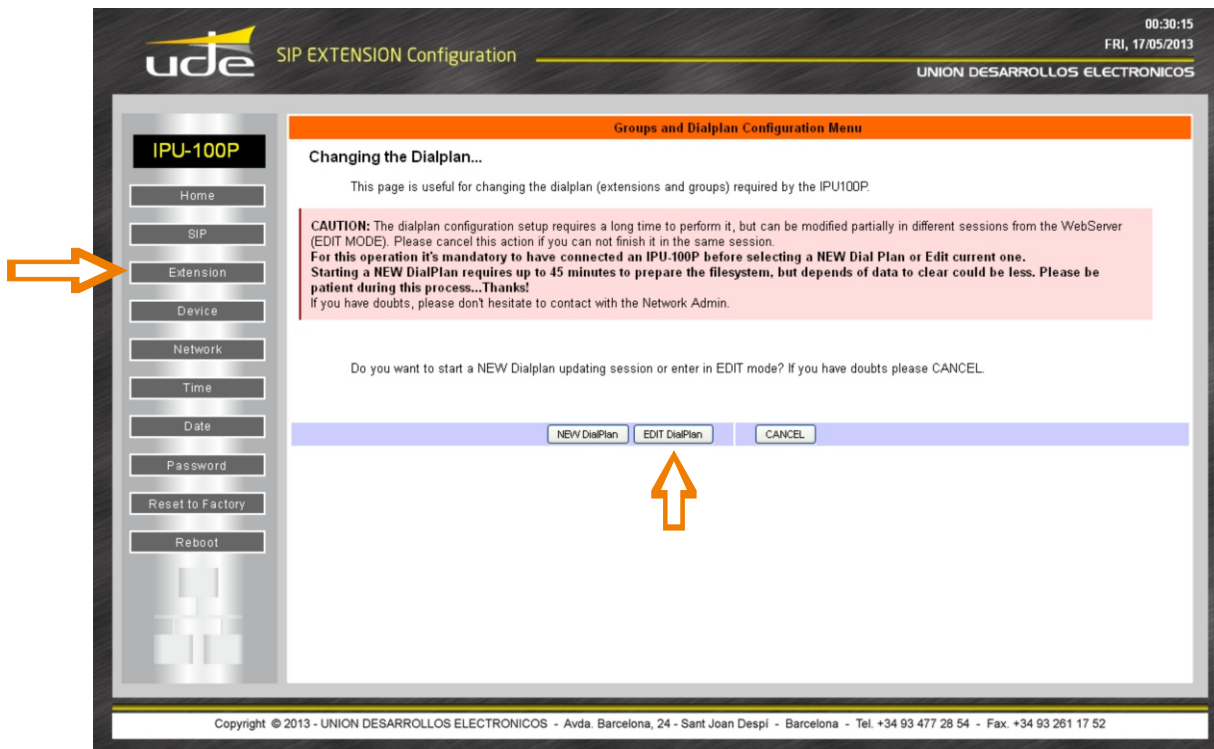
ude SIP EXTENSION Configuration

00:30:15
FRI, 17/05/2013
UNION DESARROLLOS ELECTRONICOS

IPU-100P

Home
SIP
Extension
Device
Network
Time
Date
Password
Reset to Factory
Reboot

Groups and Dialplan Configuration Menu

Changing the Dialplan...

This page is useful for changing the dialplan (extensions and groups) required by the IPU100P.

CAUTION: The dialplan configuration setup requires a long time to perform it, but can be modified partially in different sessions from the WebServer (EDIT MODE). Please cancel this action if you can not finish it in the same session.
For this operation it's mandatory to have connected an IPU-100P before selecting a NEW Dial Plan or Edit current one.
Starting a NEW DialPlan requires up to 45 minutes to prepare the filesystem, but depends of data to clear could be less. Please be patient during this process...Thanks!
If you have doubts, please don't hesitate to contact with the Network Admin.

Do you want to start a NEW Dialplan updating session or enter in EDIT mode? If you have doubts please CANCEL.

NEW DialPlan EDIT DialPlan CANCEL

Copyright © 2013 - UNION DESARROLLOS ELECTRONICOS - Avda. Barcelona, 24 - Sant Joan Despí - Barcelona - Tel. +34 93 477 28 54 - Fax. +34 93 261 17 52